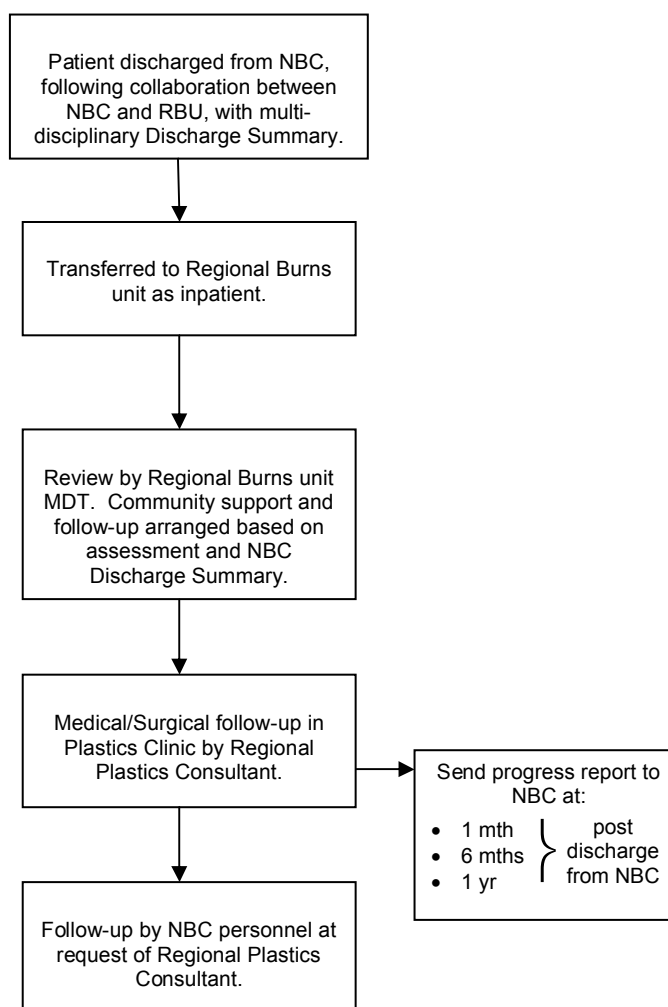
Patient discharged from NBC, following collaboration between NBC and RBU, with multi-disciplinary Discharge Summary.

Transferred to Regional Burns unit as inpatient.

Review by Regional Burns unit MDT. Community support and follow-up arranged based on assessment and NBC Discharge Summary.

Medical/Surgical follow-up in Plastics Clinic by Regional Plastics Consultant.

Send progress report to NBC at:
- 1 mth
- 6 mths
- 1 yr

post discharge from NBC

Follow-up by NBC personnel at request of Regional Plastics Consultant.